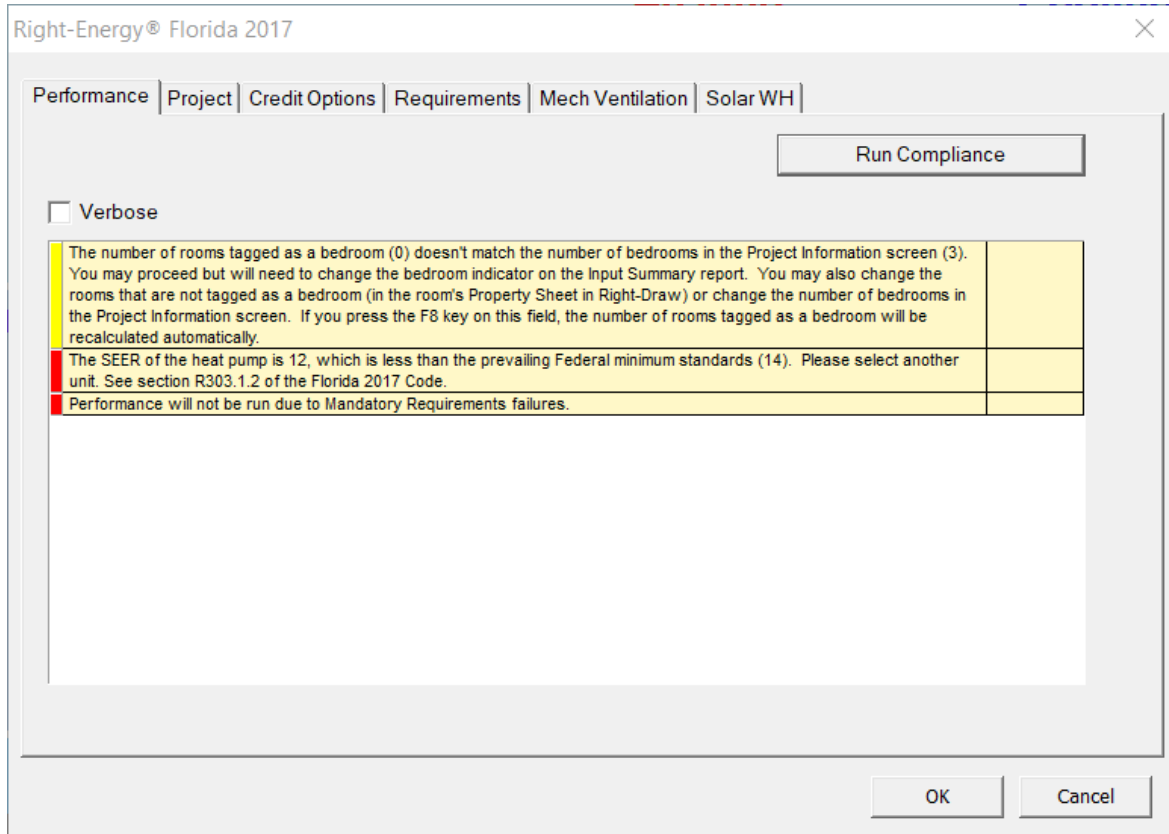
Right-Energy® Florida 2017

Performance | Project | Credit Options | Requirements | Mech Ventilation | Solar WH

Run Compliance

Verbose

| | |
|---|---|
| The number of rooms tagged as a bedroom (0) doesn't match the number of bedrooms in the Project Information screen (3). You may proceed but will need to change the bedroom indicator on the Input Summary report. You may also change the rooms that are not tagged as a bedroom (in the room's Property Sheet in Right-Draw) or change the number of bedrooms in the Project Information screen. If you press the F8 key on this field, the number of rooms tagged as a bedroom will be recalculated automatically. | |
| The SEER of the heat pump is 12, which is less than the prevailing Federal minimum standards (14). Please select another unit. See section R303.1.2 of the Florida 2017 Code. | |
| Performance will not be run due to Mandatory Requirements failures. | |

OK

Cancel